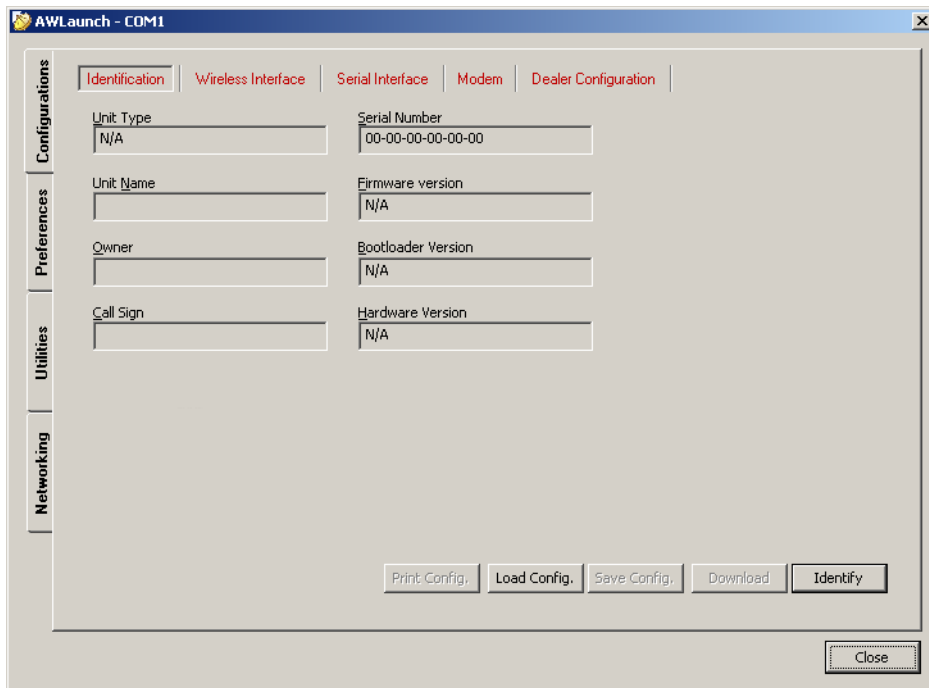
AWLaunch - COM1

Configurations
Preferences
Utilities
Networking

Identification | Wireless Interface | Serial Interface | Modem | Dealer Configuration

Unit Type
N/A

Serial Number
00-00-00-00-00-00

Unit Name

Firmware version
N/A

Owner

Bootloader Version
N/A

Call Sign

Hardware Version
N/A

Print Config. | Load Config. | Save Config. | Download | Identify

Close